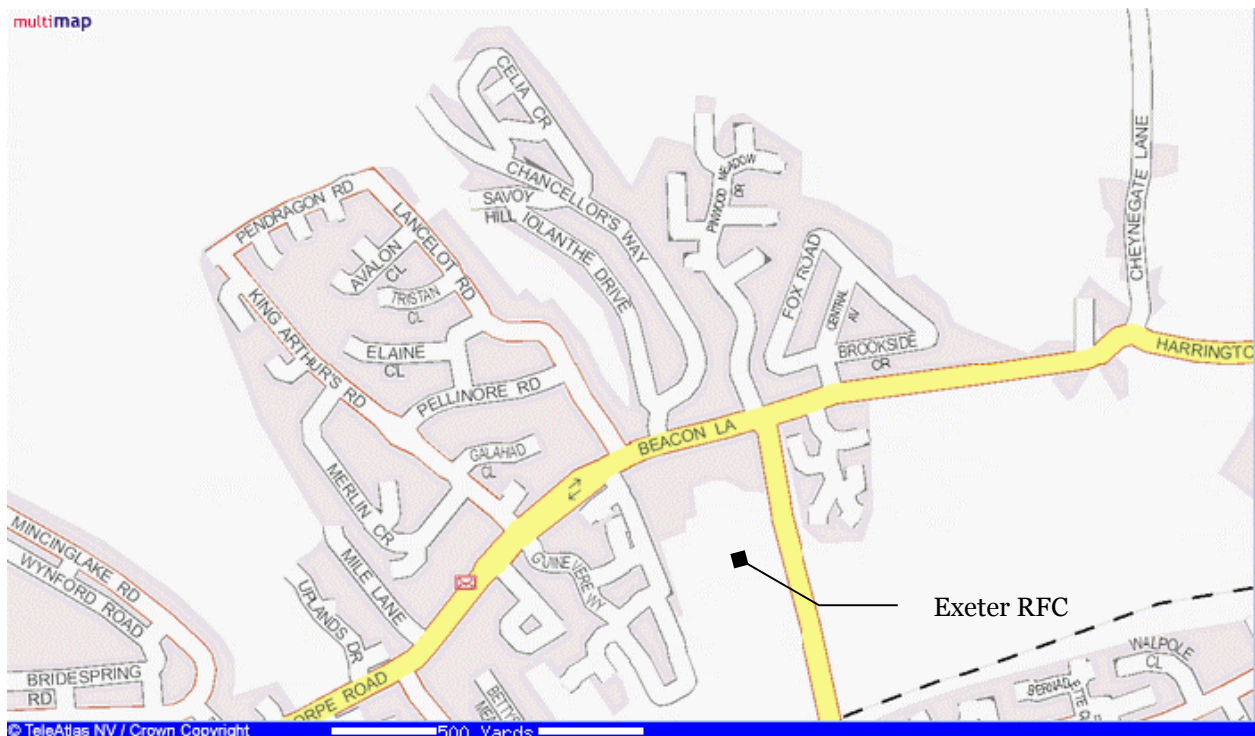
multimap

CELIA CR
CHANCELLOR'S WAY
SAVOY HILL
IOLANTHE DRIVE
PINWOOD MEADOW DR
CHEYNEGATE LANE
PENDRAGON RD
LANCELOT RD
AVALON CL
TRISTAN CL
KING ARTHUR'S RD
ELAINE CL
PELLINORE RD
FOX ROAD
CENTRAL AV
BROOKSIDE CR
HARRINGTO
BEACON LA
GALAHAD CL
MERLIN CR
MINCINGLAKE RD
WYNFORD ROAD
MILE LANE
UPLANDS DR
GUINEVERE WY
BRIDESPRING RD
ORPE ROAD
BETTY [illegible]
Exeter RFC
WALPOLE CL
BERNADETTE CL

© TeleAtlas NV / Crown Copyright
500 Yards